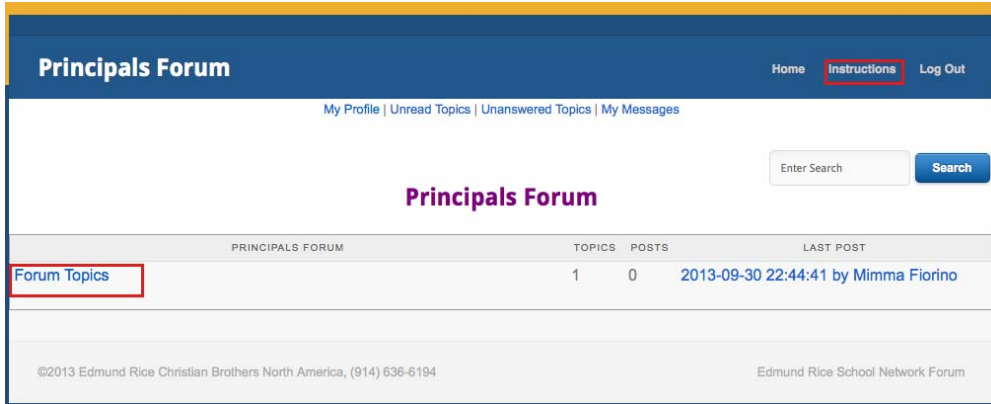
Principals Forum

Home Instructions Log Out

My Profile | Unread Topics | Unanswered Topics | My Messages

Enter Search Search

Principals Forum

| PRINCIPALS FORUM | TOPICS | POSTS | LAST POST |
|---|---|---|---|
| Forum Topics | 1 | 0 | 2013-09-30 22:44:41 by Mimma Fiorino |

©2013 Edmund Rice Christian Brothers North America, (914) 636-6194

Edmund Rice School Network Forum